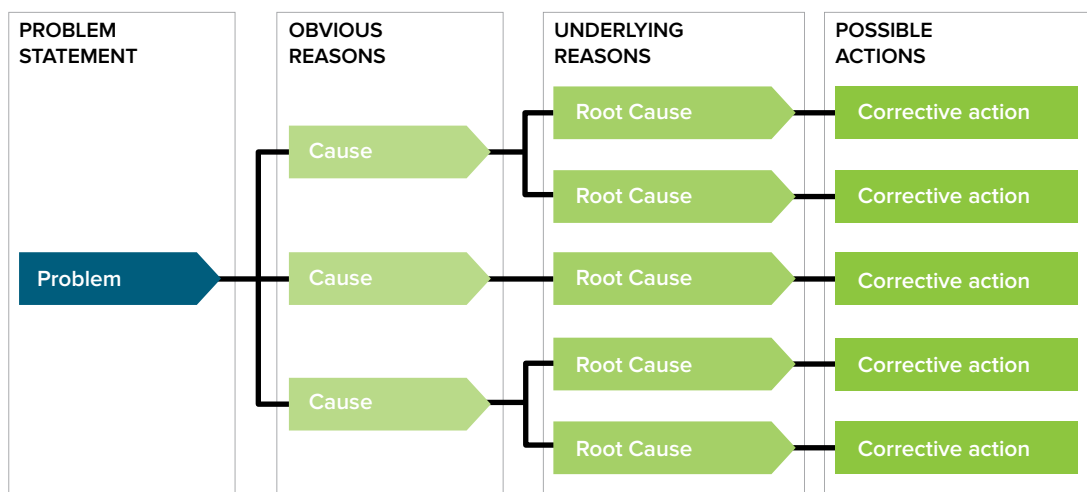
PROBLEM STATEMENT

OBVIOUS REASONS

UNDERLYING REASONS

POSSIBLE ACTIONS

Problem

Cause

Cause

Cause

Root Cause

Root Cause

Root Cause

Root Cause

Root Cause

Corrective action

Corrective action

Corrective action

Corrective action

Corrective action